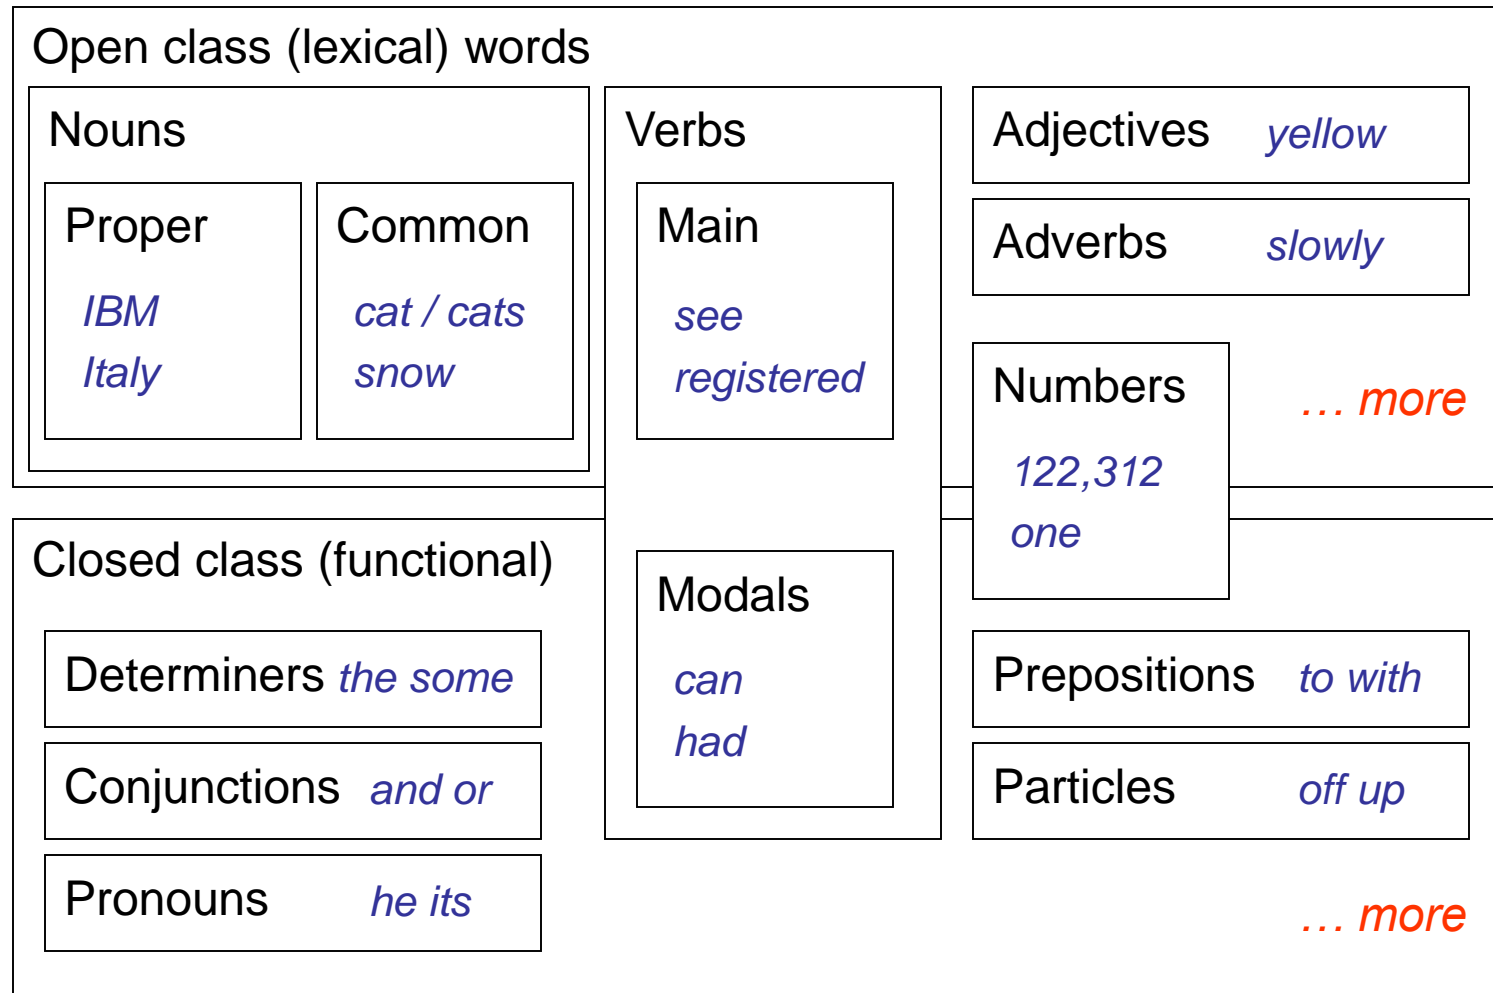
Open class (lexical) words

Nouns

Proper

IBM
Italy

Common

cat / cats
snow

Verbs

Main

see
registered

Adjectives yellow

Adverbs slowly

Numbers

122,312
one

… more

Closed class (functional)

Modals

can
had

Determiners the some

Conjunctions and or

Pronouns he its

Prepositions to with

Particles off up

… more